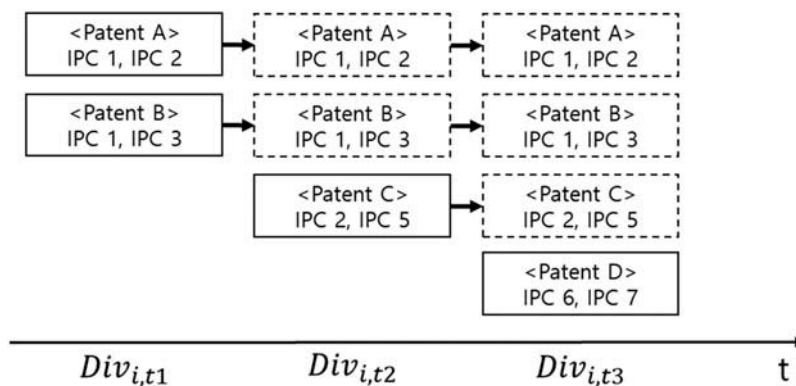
<Patent A>
IPC 1, IPC 2

<Patent A>
IPC 1, IPC 2

<Patent A>
IPC 1, IPC 2

<Patent B>
IPC 1, IPC 3

<Patent B>
IPC 1, IPC 3

<Patent B>
IPC 1, IPC 3

<Patent C>
IPC 2, IPC 5

<Patent C>
IPC 2, IPC 5

<Patent D>
IPC 6, IPC 7

$Div_{i,t1}$ $Div_{i,t2}$ $Div_{i,t3}$ t